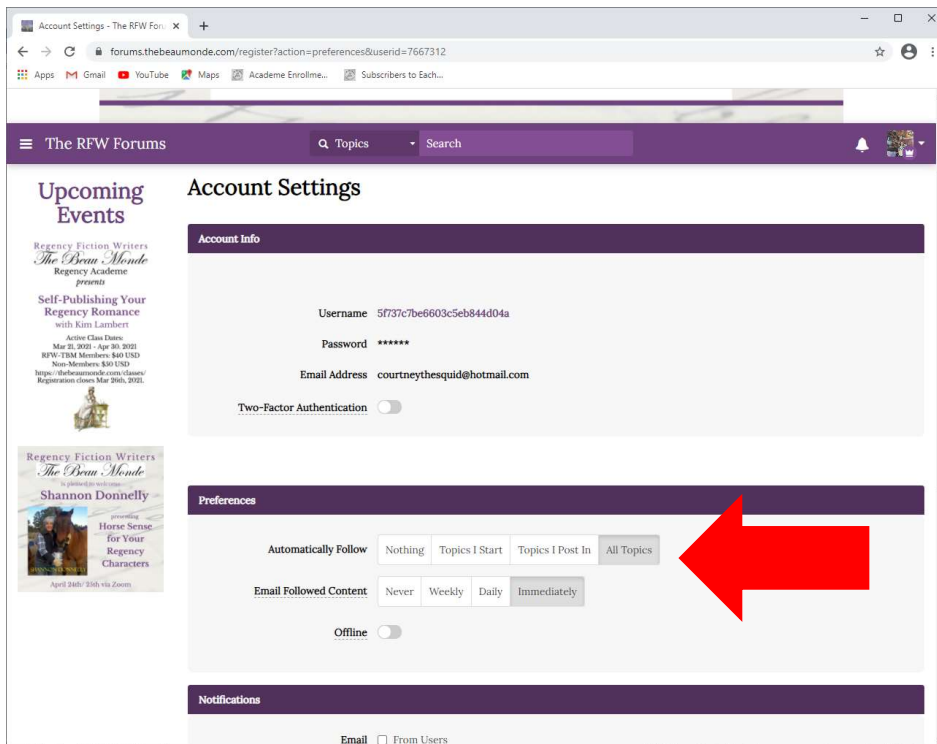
Account Settings - The RFW Foru ×
+
forums.thebeaumonde.com/register?action=preferences&userid=7667312
Apps Gmail YouTube Maps Academe Enrollme... Subscribers to Each...

The RFW Forums
Topics
Search

Upcoming Events

Regency Fiction Writers
The Beau Monde
Regency Academe
presents
Self-Publishing Your Regency Romance
with Kim Lambert
Active Class Dates:
Mar 21, 2021 - Apr 30, 2021
RFW-TBM Members: $40 USD
Non-Members: $50 USD
https://thebeaumonde.com/classes/
Registration closes Mar 26th, 2021.

Regency Fiction Writers
The Beau Monde
is pleased to welcome
Shannon Donnelly
presenting
Horse Sense for Your Regency Characters
April 24th/25th via Zoom

Account Settings

Account Info

Username 5f737c7be6603c5eb844d04a
Password ******
Email Address courtneythesquid@hotmail.com
Two-Factor Authentication

Preferences

Automatically Follow | Nothing | Topics I Start | Topics I Post In | All Topics
Email Followed Content | Never | Weekly | Daily | Immediately
Offline

Notifications

Email From Users